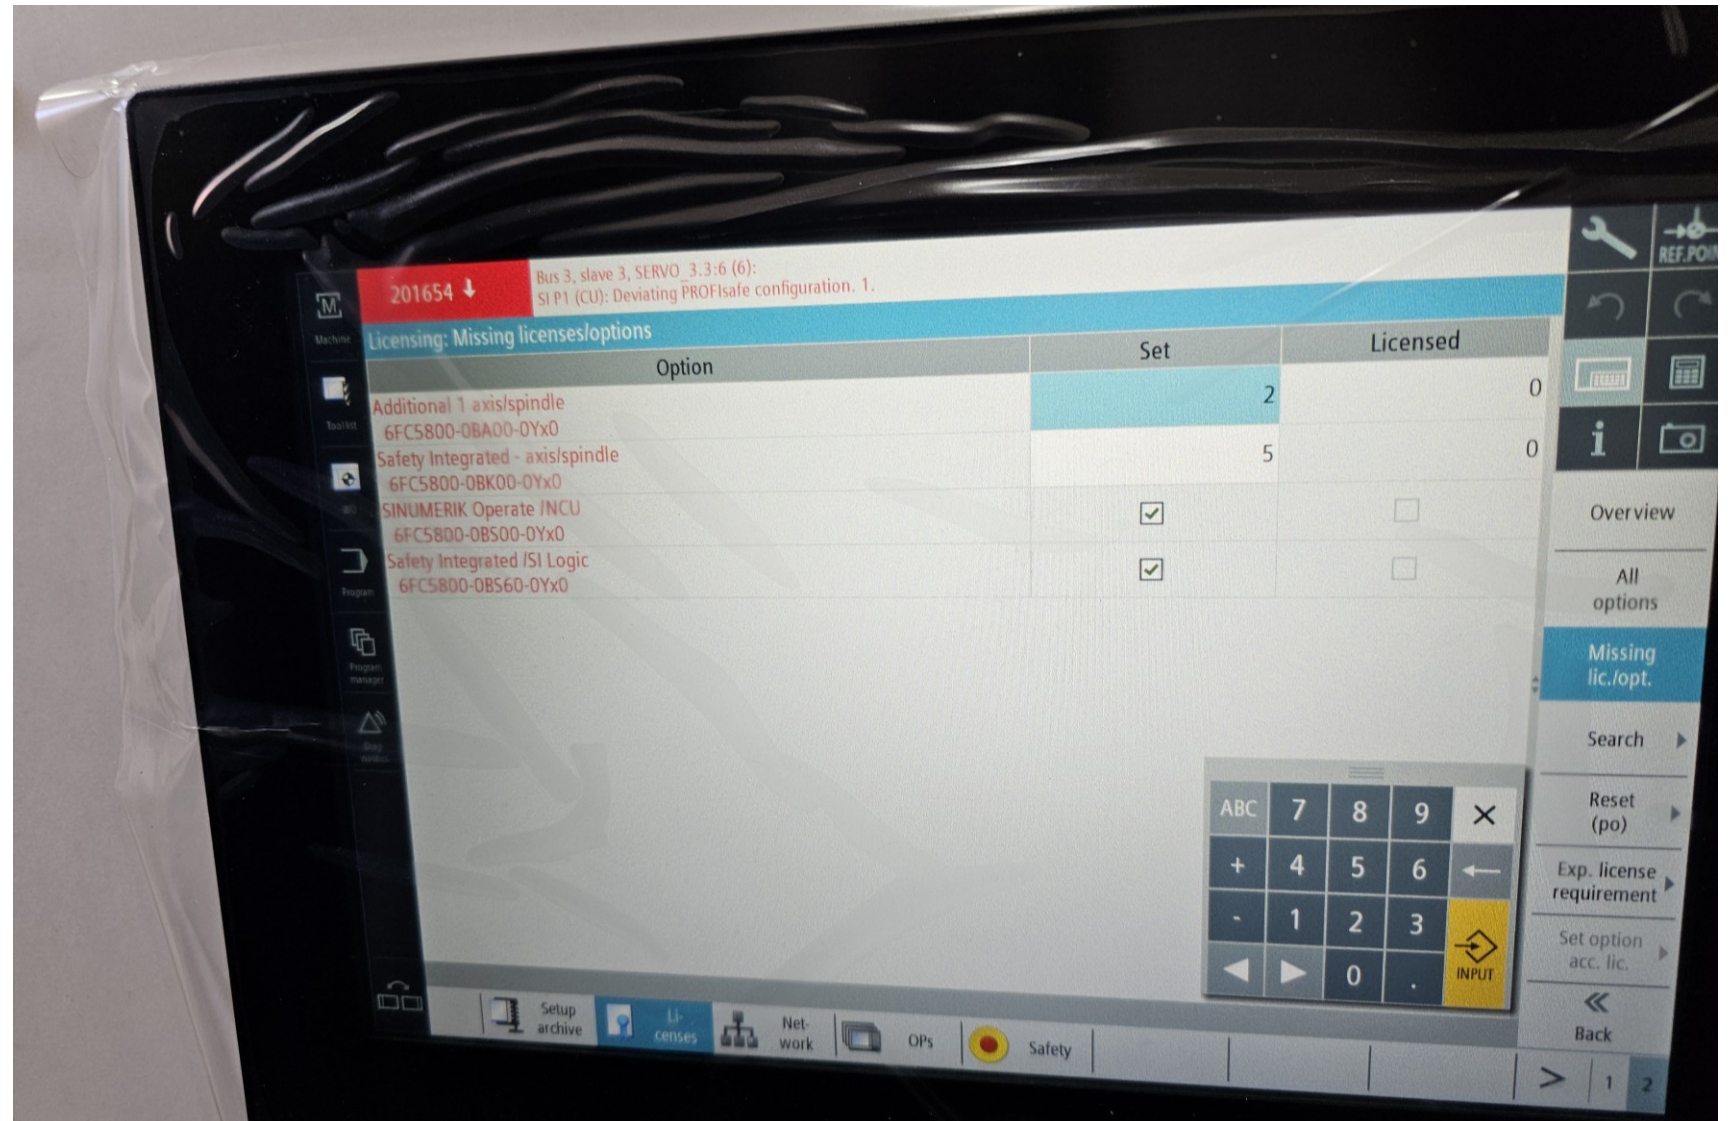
201654

Bus 3, slave 3, SERVO_3.3:6 (6):
SI P1 (CU): Deviating PROFIsafe configuration. 1.

Licensing: Missing licenses/options

| Option | Set | Licensed |
|---|---|---|
| Additional 1 axis/spindle 6FC5800-0BA00-0Yx0 | 2 | 0 |
| Safety Integrated - axis/spindle 6FC5800-0BK00-0Yx0 | 5 | 0 |
| SINUMERIK Operate /NCU 6FC5800-0BS00-0Yx0 | ☑ | ☐ |
| Safety Integrated /SI Logic 6FC5800-0BS60-0Yx0 | ☑ | ☐ |

Machine
Tool list
Program
Program manager

REF.POI

Overview
All options
Missing lic./opt.
Search
Reset (po)
Exp. license requirement
Set option acc. lic.
Back

ABC 7 8 9 ×
+ 4 5 6 ←
- 1 2 3
0 .
INPUT

Setup archive
Li-censes
Net-work
OPs
Safety

> 1 2